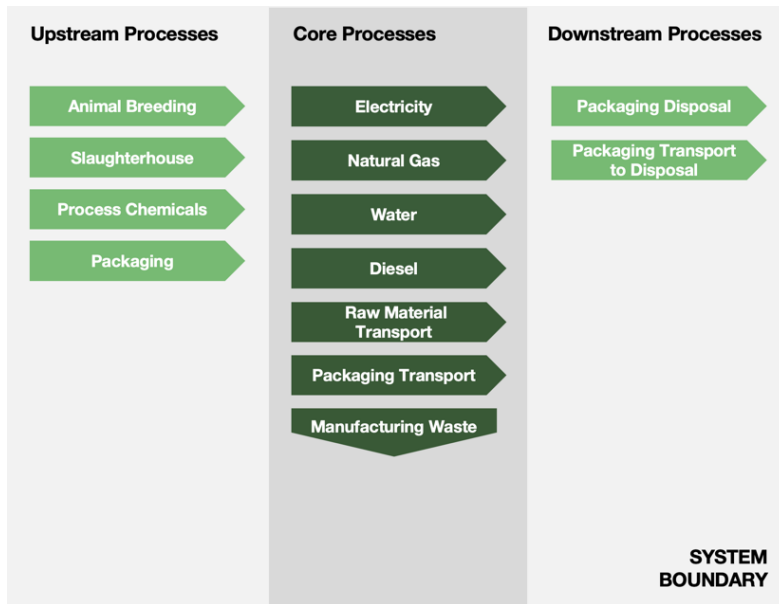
Upstream Processes

Animal Breeding

Slaughterhouse

Process Chemicals

Packaging

Core Processes

Electricity

Natural Gas

Water

Diesel

Raw Material Transport

Packaging Transport

Manufacturing Waste

Downstream Processes

Packaging Disposal

Packaging Transport to Disposal

SYSTEM BOUNDARY